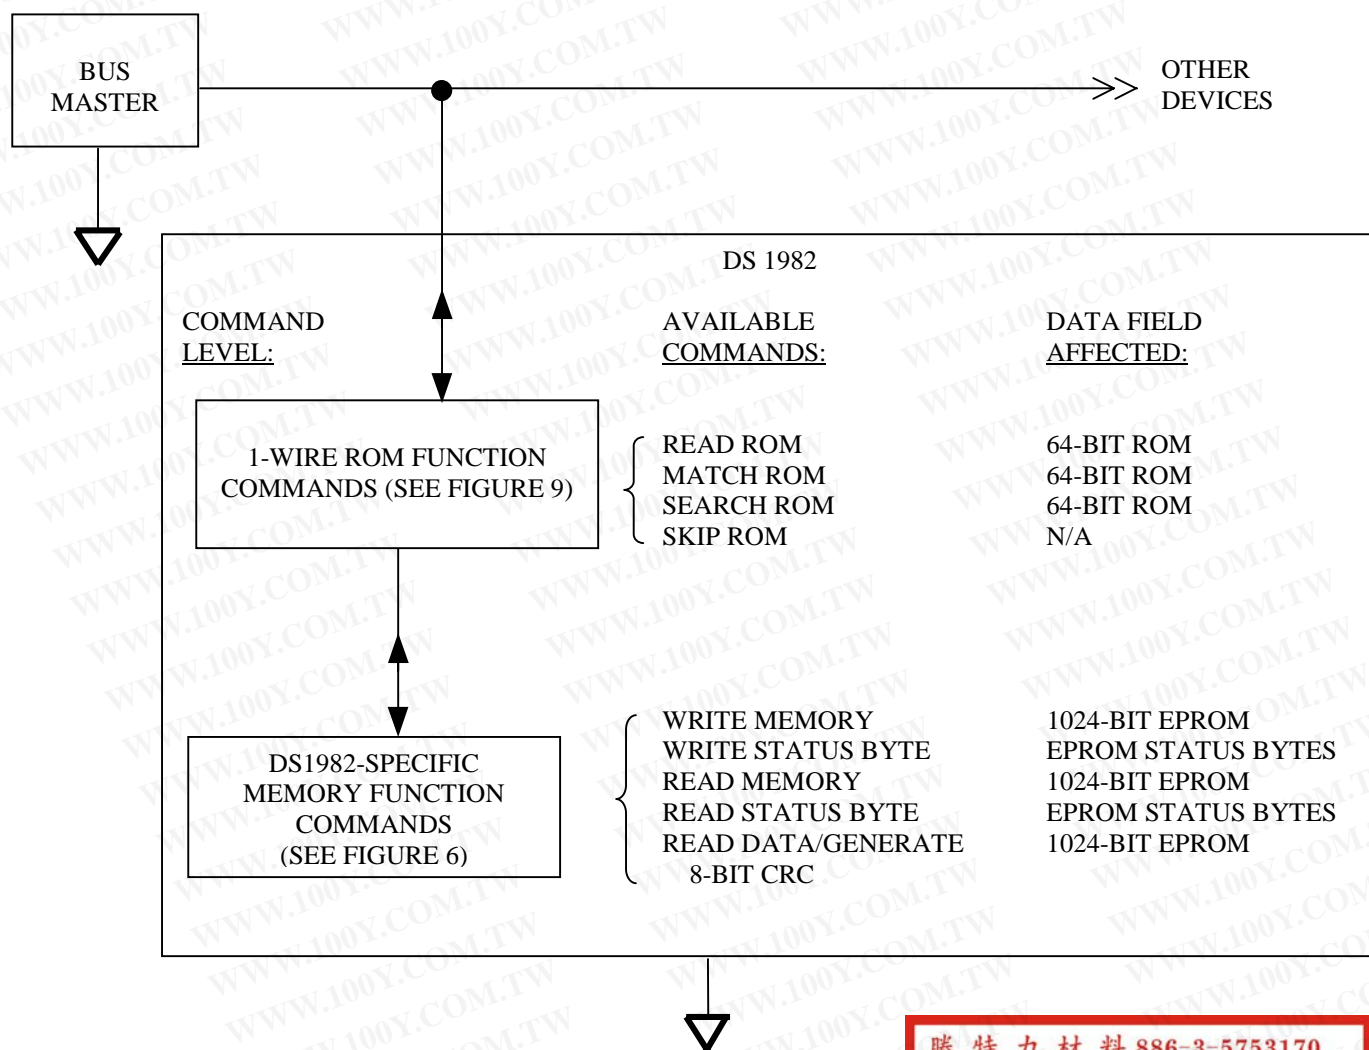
BUS MASTER

OTHER DEVICES

DS 1982

COMMAND LEVEL:

AVAILABLE COMMANDS:

DATA FIELD AFFECTED:

1-WIRE ROM FUNCTION COMMANDS (SEE FIGURE 9)

READ ROM
MATCH ROM
SEARCH ROM
SKIP ROM

64-BIT ROM
64-BIT ROM
64-BIT ROM
N/A

DS1982-SPECIFIC MEMORY FUNCTION COMMANDS (SEE FIGURE 6)

WRITE MEMORY
WRITE STATUS BYTE
READ MEMORY
READ STATUS BYTE
READ DATA/GENERATE 8-BIT CRC

1024-BIT EPROM
EPROM STATUS BYTES
1024-BIT EPROM
EPROM STATUS BYTES
1024-BIT EPROM

WWW.100Y.COM.TW

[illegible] 886-3-5753170